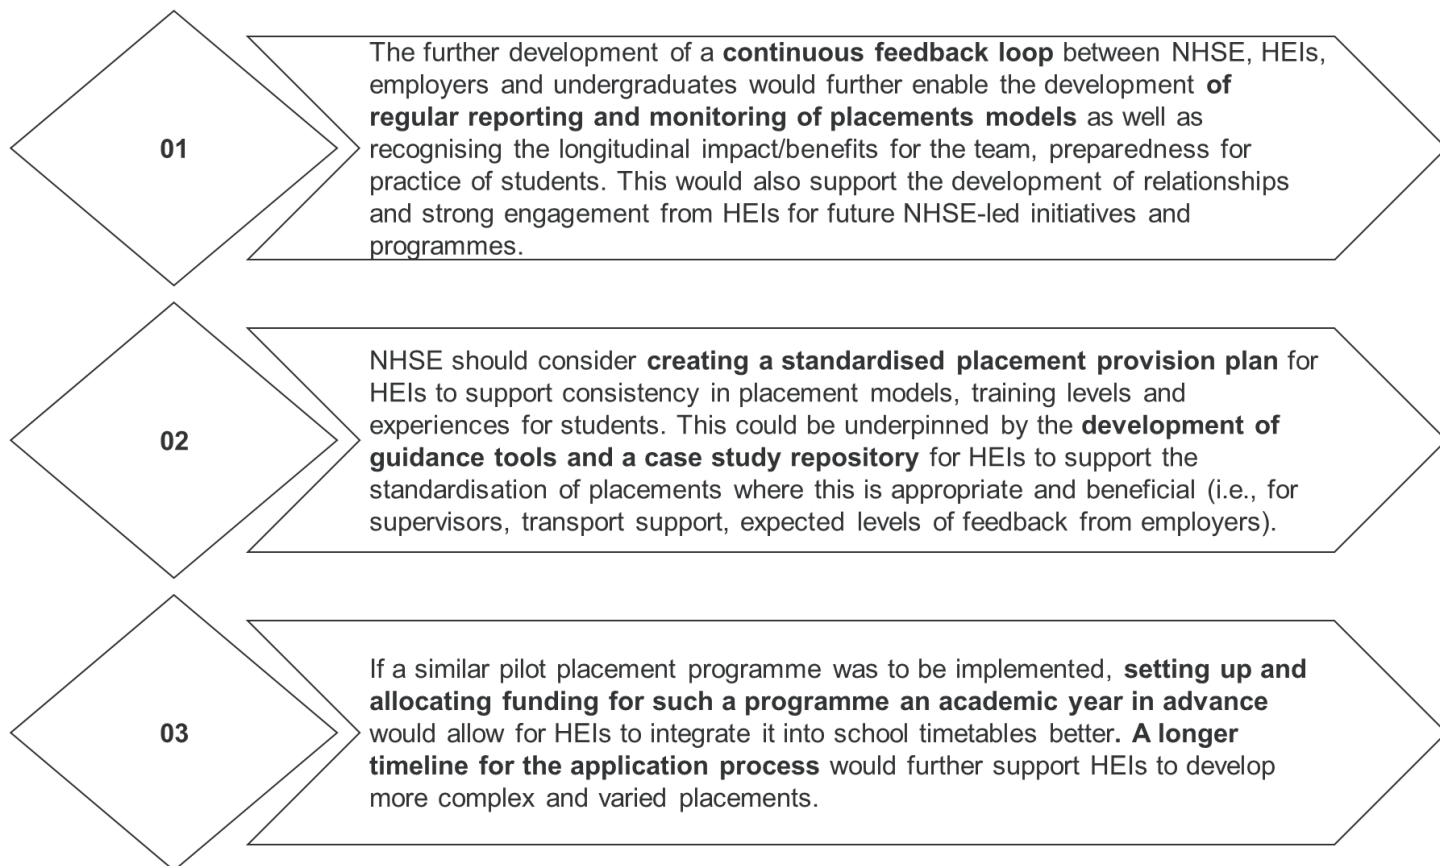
01

The further development of a continuous feedback loop between NHSE, HEIs, employers and undergraduates would further enable the development of regular reporting and monitoring of placements models as well as recognising the longitudinal impact/benefits for the team, preparedness for practice of students. This would also support the development of relationships and strong engagement from HEIs for future NHSE-led initiatives and programmes.

02

NHSE should consider creating a standardised placement provision plan for HEIs to support consistency in placement models, training levels and experiences for students. This could be underpinned by the development of guidance tools and a case study repository for HEIs to support the standardisation of placements where this is appropriate and beneficial (i.e., for supervisors, transport support, expected levels of feedback from employers).

03

If a similar pilot placement programme was to be implemented, setting up and allocating funding for such a programme an academic year in advance would allow for HEIs to integrate it into school timetables better. A longer timeline for the application process would further support HEIs to develop more complex and varied placements.